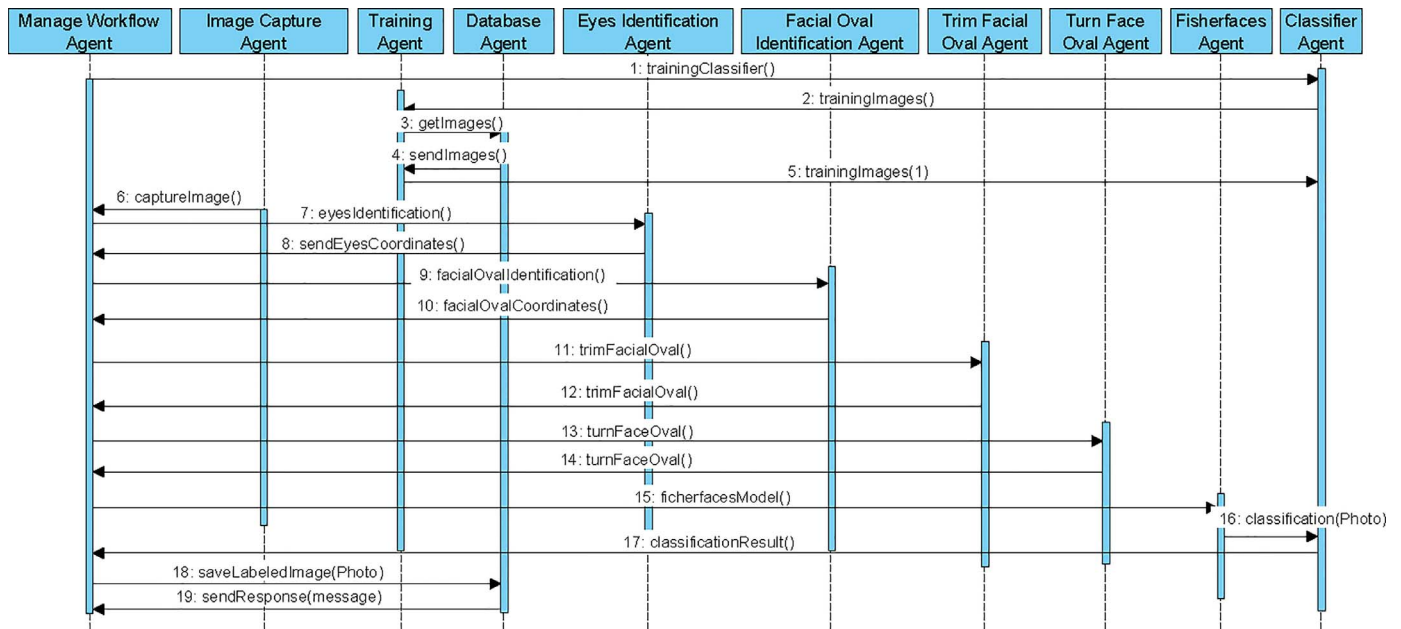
Manage Workflow Agent

Image Capture Agent

Training Agent

Database Agent

Eyes Identification Agent

Facial Oval Identification Agent

Trim Facial Oval Agent

Turn Face Oval Agent

Fisherfaces Agent

Classifier Agent

1: trainingClassifier()

2: trainingImages()

3: getImages()

4: sendImages()

5: trainingImages(1)

6: captureImage()

7: eyesIdentification()

8: sendEyesCoordinates()

9: facialOvalIdentification()

10: facialOvalCoordinates()

11: trimFacialOval()

12: trimFacialOval()

13: turnFaceOval()

14: turnFaceOval()

15: ficherfacesModel()

16: classification(Photo)

17: classificationResult()

18: saveLabeledImage(Photo)

19: sendResponse(message)